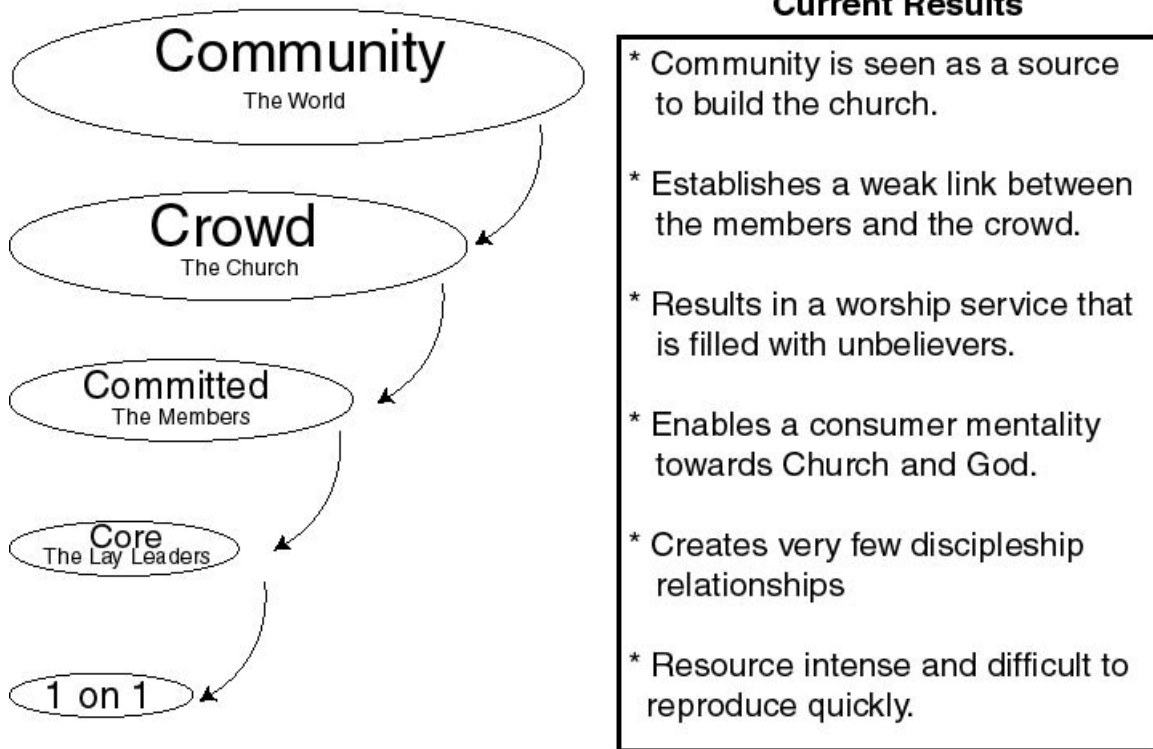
Community
The World

Crowd
The Church

Committed
The Members

Core
The Lay Leaders

1 on 1

Current Results

* Community is seen as a source to build the church.

* Establishes a weak link between the members and the crowd.

* Results in a worship service that is filled with unbelievers.

* Enables a consumer mentality towards Church and God.

* Creates very few discipleship relationships

* Resource intense and difficult to reproduce quickly.